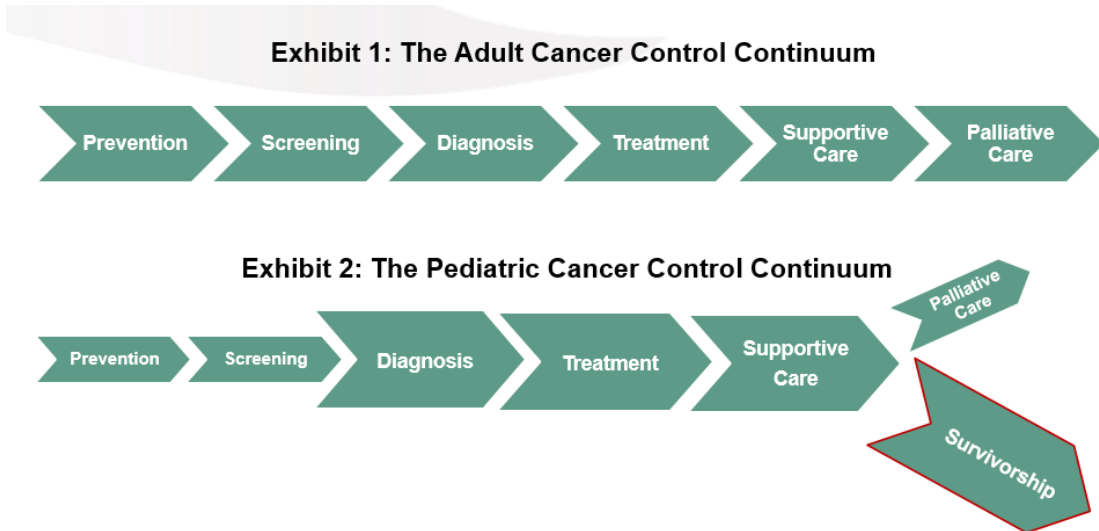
Exhibit 1: The Adult Cancer Control Continuum

Prevention

Screening

Diagnosis

Treatment

Supportive Care

Palliative Care

Exhibit 2: The Pediatric Cancer Control Continuum

Prevention

Screening

Diagnosis

Treatment

Supportive Care

Palliative Care

Survivorship